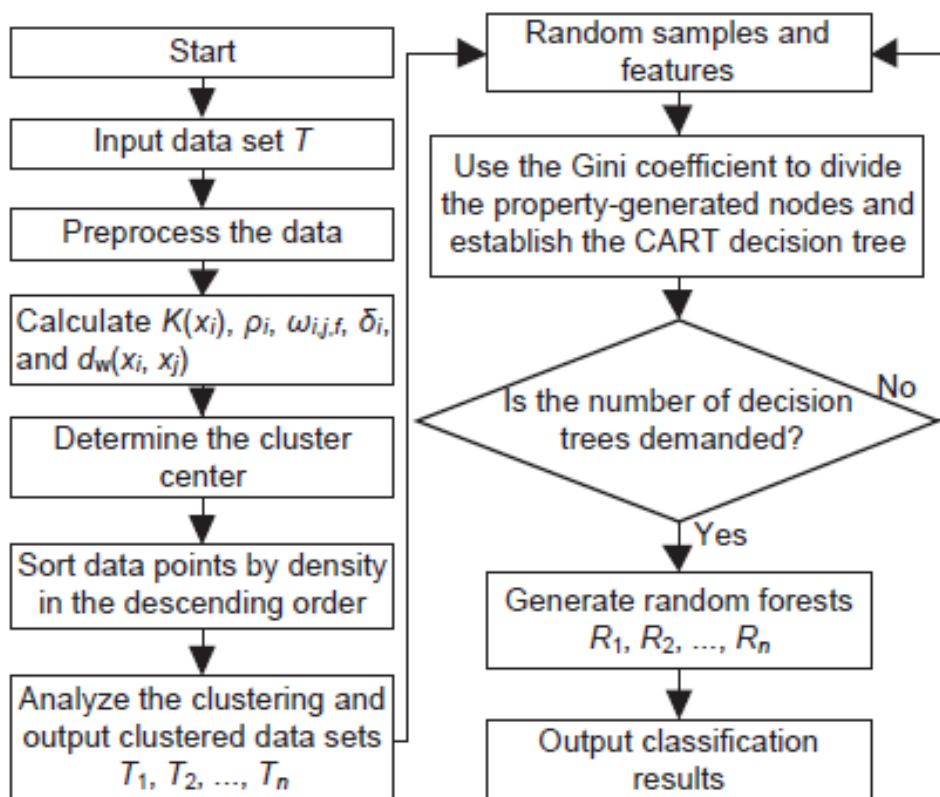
Start

Input data set $T$

Preprocess the data

Calculate $K(x_i)$, $\rho_i$, $\omega_{i,j,f}$, $\delta_i$, and $d_w(x_i, x_j)$

Determine the cluster center

Sort data points by density in the descending order

Analyze the clustering and output clustered data sets $T_1, T_2, ..., T_n$

Random samples and features

Use the Gini coefficient to divide the property-generated nodes and establish the CART decision tree

Is the number of decision trees demanded?

No

Yes

Generate random forests $R_1, R_2, ..., R_n$

Output classification results